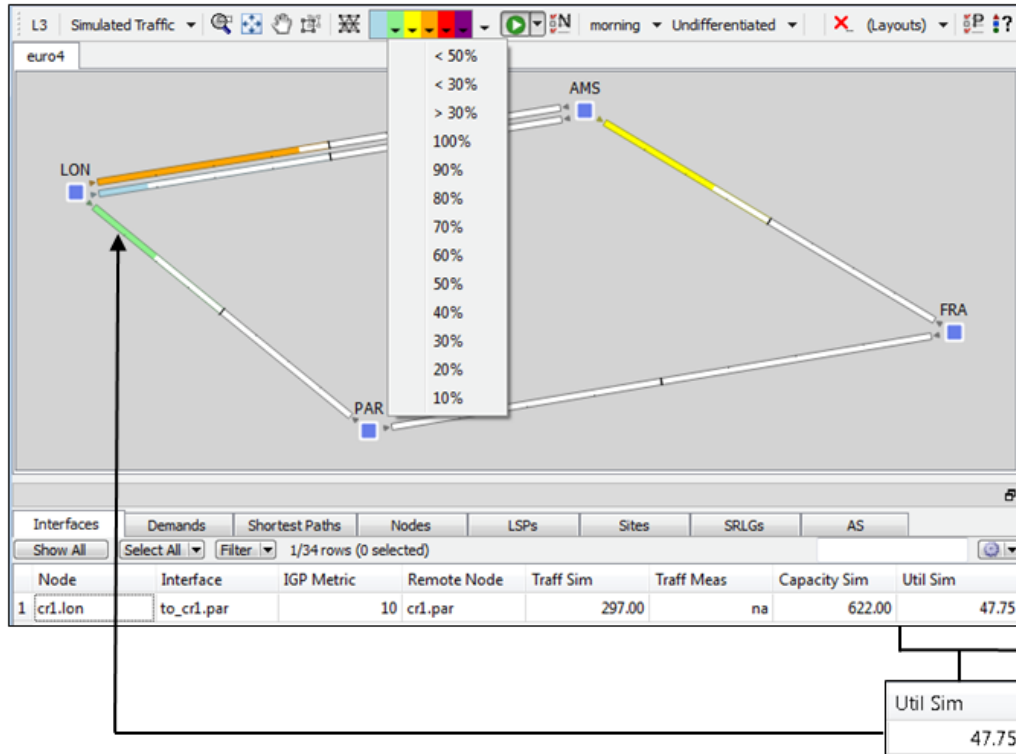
L3 Simulated Traffic morning Undifferentiated (Layouts)

euro4

< 50%
< 30%
> 30%
100%
90%
80%
70%
60%
50%
40%
30%
20%
10%

AMS
LON
FRA
PAR

| Interfaces | Demands | Shortest Paths | Nodes | LSPs | Sites | SRLGs | AS |
|---|---|---|---|---|---|---|---|

Show All Select All Filter 1/34 rows (0 selected)

| | Node | Interface | IGP Metric | Remote Node | Traff Sim | Traff Meas | Capacity Sim | Util Sim |
|---|---|---|---|---|---|---|---|---|
| 1 | cr1.lon | to_cr1.par | 10 | cr1.par | 297.00 | na | 622.00 | 47.75 |

| Util Sim |
|---|
| 47.75 |